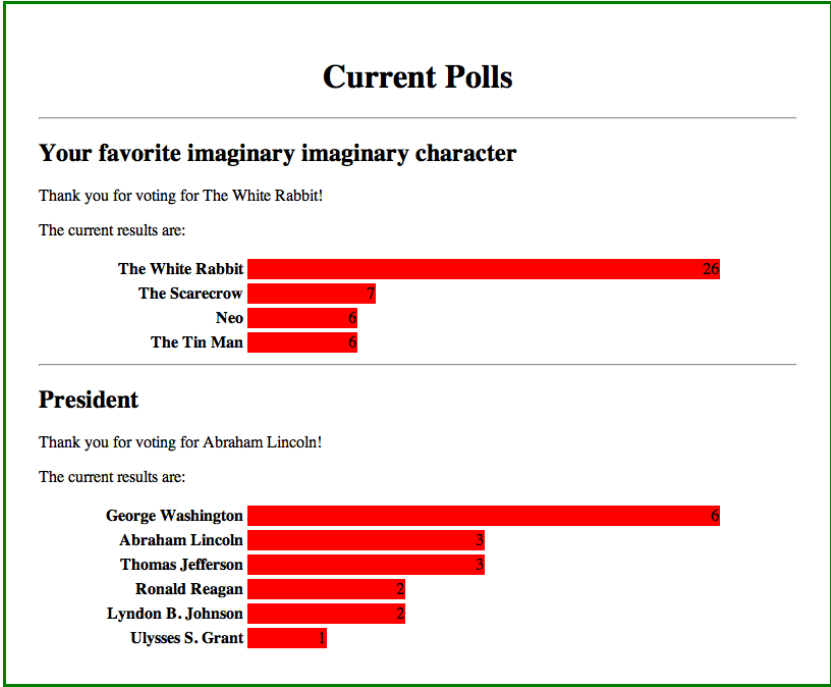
Current Polls

Your favorite imaginary imaginary character

Thank you for voting for The White Rabbit!

The current results are:

| | |
|---|---|
| The White Rabbit | 26 |
| The Scarecrow | 7 |
| Neo | 6 |
| The Tin Man | 6 |

President

Thank you for voting for Abraham Lincoln!

The current results are:

| | |
|---|---|
| George Washington | 6 |
| Abraham Lincoln | 3 |
| Thomas Jefferson | 3 |
| Ronald Reagan | 2 |
| Lyndon B. Johnson | 2 |
| Ulysses S. Grant | 1 |